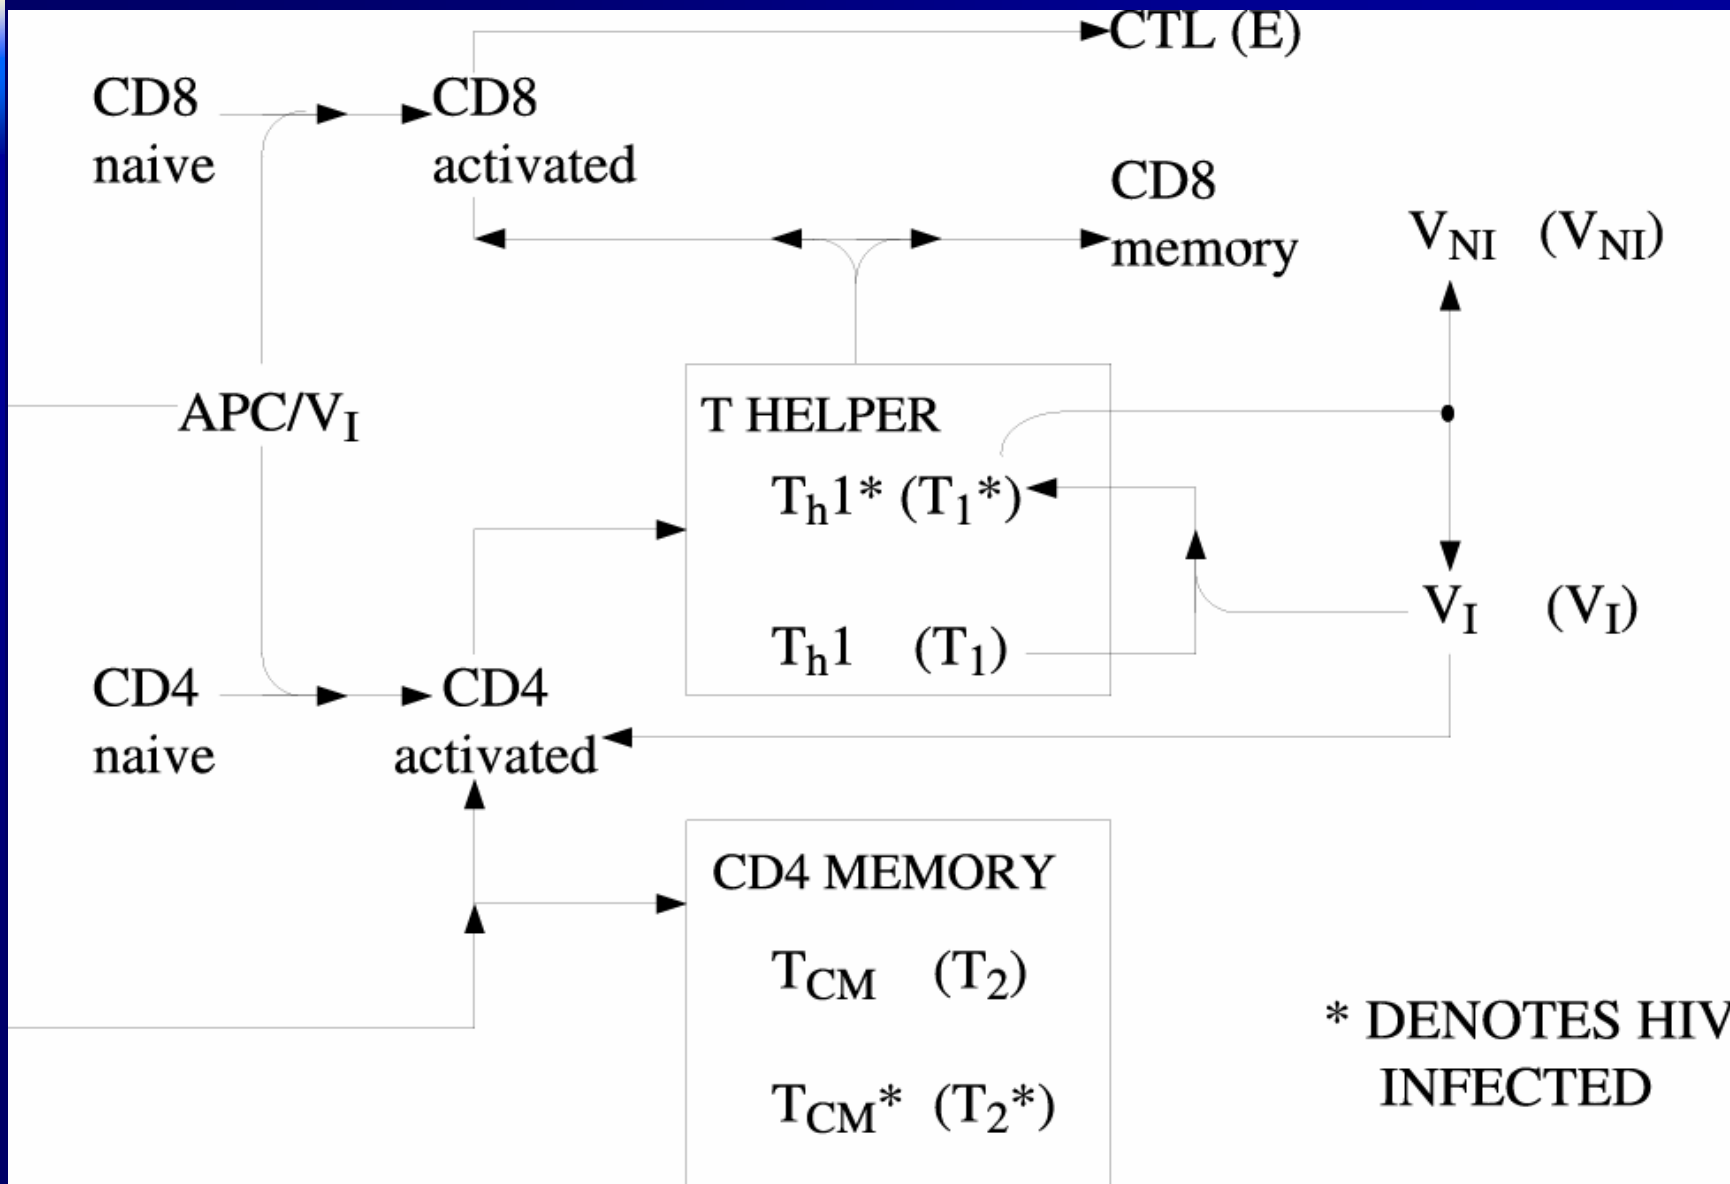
CTL (E)

CD8 naive

CD8 activated

CD8 memory

$V_{NI}$ $(V_{NI})$

$APC/V_I$

T HELPER

$T_h1^*$ $(T_1^*)$

$T_h1$ $(T_1)$

$V_I$ $(V_I)$

CD4 naive

CD4 activated

CD4 MEMORY

$T_{CM}$ $(T_2)$

$T_{CM}^*$ $(T_2^*)$

* DENOTES HIV INFECTED